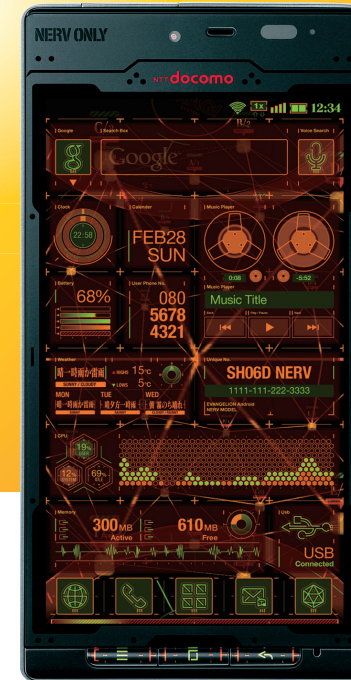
NERV ONLY

NTT docomo

1x 12:34

| Google | Search Box

Google

| Voice Search |

| Clock

22:58

| Calendar

FEB28
SUN

| Music Player

0:06

-5:52

| Battery

68%

| User Phone No.

080
5678
4321

Music Title

| Weather

晴一時雨か雷雨

SUNNY / CLOUDY

HIGHS 15°C

LOWS 5°C

MON 晴一時雨か雷雨

TUE 曇夕方一時雨

WED 曇 雨の恐れも

| Unique No.

SH06D NERV

1111-111-222-3333

EVANGELION Android
NERV MODEL

| CPU

19%

12%

69%

| Memory

300MB
Active

610MB
Free

| Usb

USB
Connected